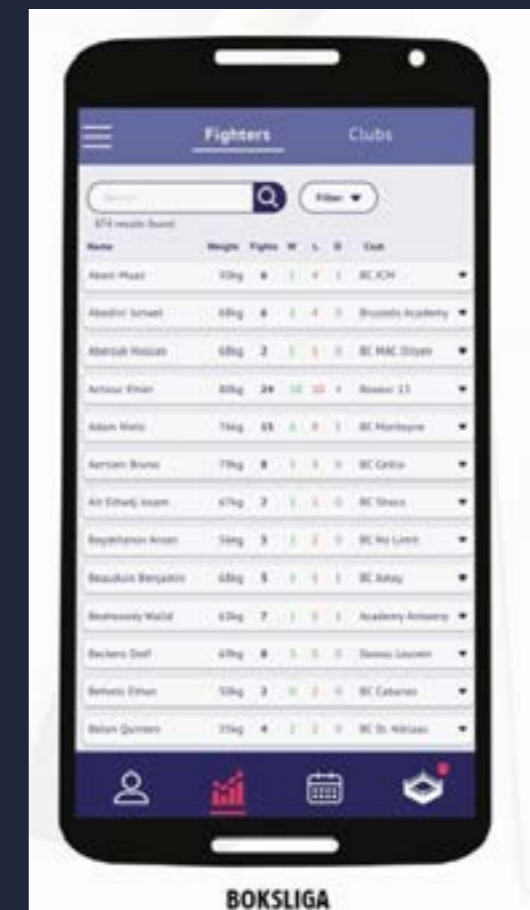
Fighters Clubs

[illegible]

Filter ▼

874 results found

| Name | Weight | Fights | W | L | D | Club |
|---|---|---|---|---|---|---|
| Abeni Muas | 30kg | 6 | 1 | 4 | 1 | BC ICM |
| Abedini Ismael | 68kg | 6 | 1 | 4 | 0 | Brussels Academy |
| Aberzak Hassan | 68kg | 2 | 1 | 1 | 0 | BC MAC Dison |
| Achour Ehsan | 80kg | 24 | 10 | 10 | 4 | Boxeur 13 |
| Adam Niels | 74kg | 15 | 1 | 8 | 1 | BC Montoyne |
| Aerssen Bruno | 75kg | 8 | 1 | 3 | 0 | BC Celtic |
| Ait Elhadj Issam | 67kg | 2 | 1 | 1 | 0 | BC Shaco |
| Bayakhanov Arsan | 54kg | 3 | 1 | 2 | 0 | BC No Limit |
| Beaudoin Benjamin | 68kg | 5 | 1 | 3 | 1 | BC Amay |
| Beekwoody Walid | 63kg | 7 | 1 | 3 | 1 | Academy Antwerp |
| Beckers Deef | 69kg | 8 | 1 | 3 | 0 | Dewey Leuven |
| Behvets Ethan | 50kg | 2 | 0 | 2 | 0 | BC Cabanas |
| Belon Quinten | 35kg | 4 | 1 | 2 | 0 | BC St. Niklaas |

BOKSLIGA